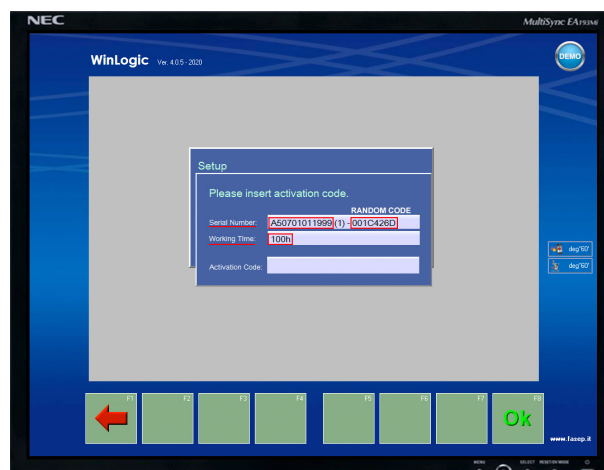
NEC

MultiSync EA193Mi

WinLogic Ver. 4.0.5 - 2020

DEMO

Setup

Please insert activation code.

RANDOM CODE

Serial Number: A50701011999 (1) - 001C426D

Working Time: 100h

Activation Code:

deg°60'

deg°60'

F1

F2

F3

F4

F5

F6

F7

F8

Ok

www.fasep.it

MENU

SELECT

RESET/INPUT/MODE